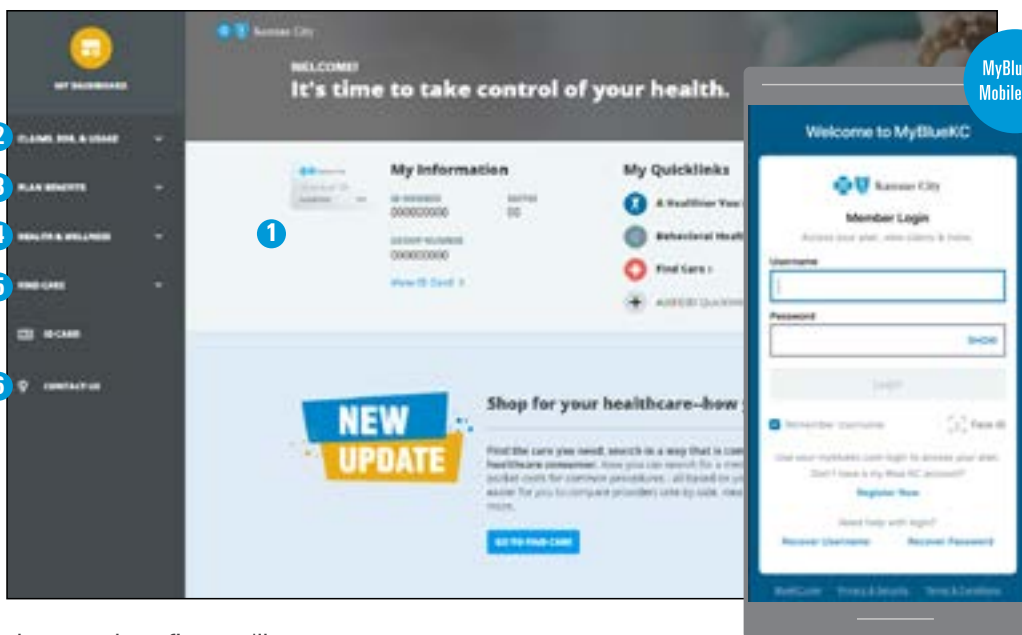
MY DASHBOARD

2 CLAIMS, EOB, & USAGE

3 PLAN BENEFITS

4 HEALTH & WELLNESS

5 FIND CARE

ID CARD

6 CONTACT US

Kansas City

WELCOME!

It's time to take control of your health.

1

My Information

ID NUMBER
000000000

SUFFIX
00

GROUP NUMBER
00000000

View ID Card >

My Quicklinks

A Healthier You

Behavioral Health

Find Care

ADD/EDIT Quicklinks

NEW UPDATE

Shop for your healthcare–how

Find the care you need, search in a way that is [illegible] healthcare consumer. Now you can search for a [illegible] pocket costs for common procedures, all based on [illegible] easier for you to compare providers side by side, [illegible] more.

GO TO FIND CARE

MyBlu Mobile

Welcome to MyBlueKC

Kansas City

Member Login

Access your plan, view claims & more.

Username

Password

SHOW

LOGIN

Remember Username

Face ID

Use your mybluekc.com login to access your plan. Don't have a MyBlue KC account?

Register Now

Need help with login?

Recover Username

Recover Password

BlueKC.com

Privacy & Security

Terms & Conditions